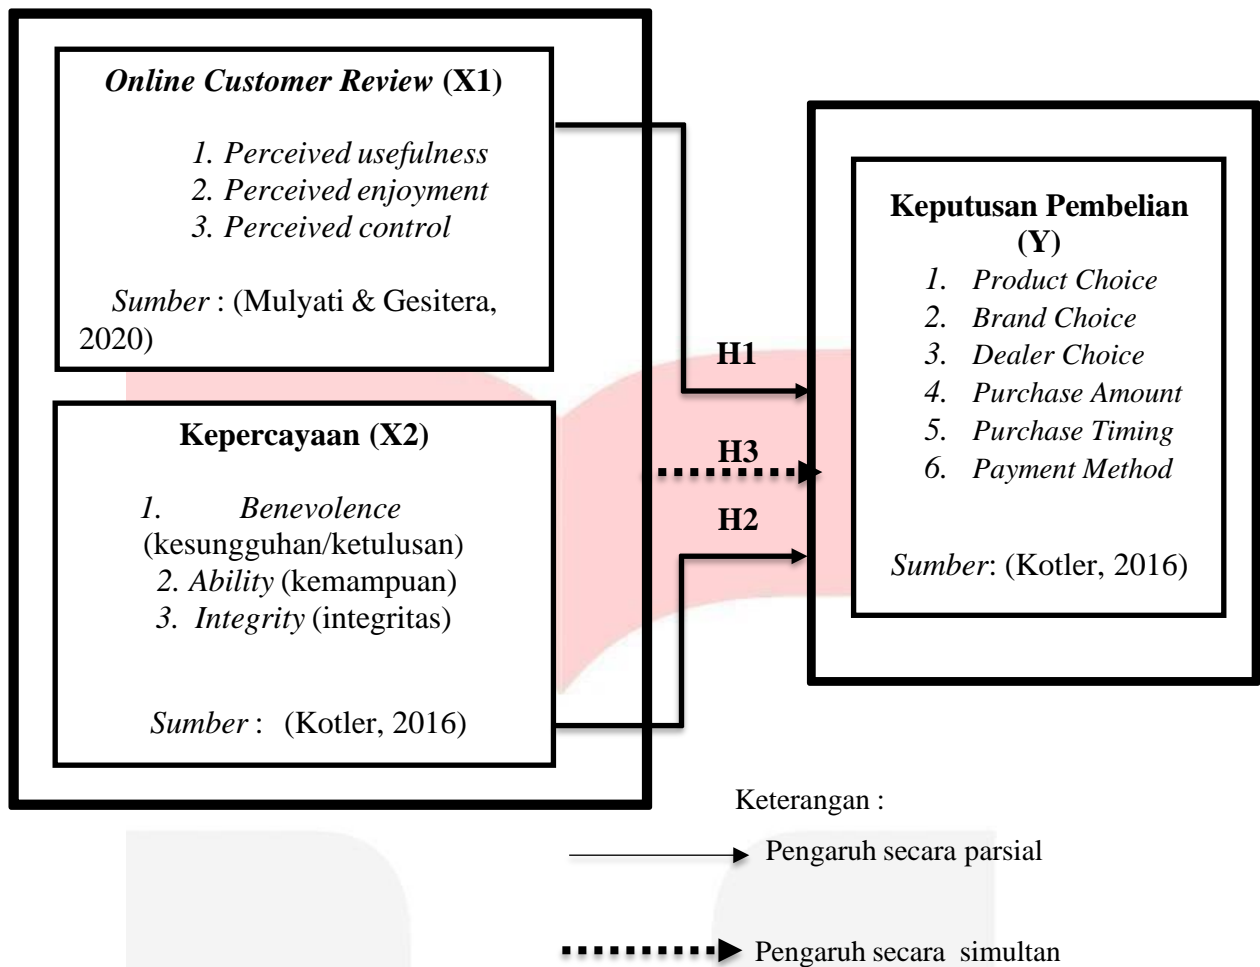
Online Customer Review (X1)

1. Perceived usefulness
2. Perceived enjoyment
3. Perceived control

Sumber : (Mulyati & Gesitera, 2020)

Kepercayaan (X2)

1. Benevolence (kesungguhan/ketulusan)
2. Ability (kemampuan)
3. Integrity (integritas)

Sumber : (Kotler, 2016)

H1

H3

H2

Keputusan Pembelian (Y)

1. Product Choice
2. Brand Choice
3. Dealer Choice
4. Purchase Amount
5. Purchase Timing
6. Payment Method

Sumber: (Kotler, 2016)

Keterangan :

Pengaruh secara parsial

Pengaruh secara simultan